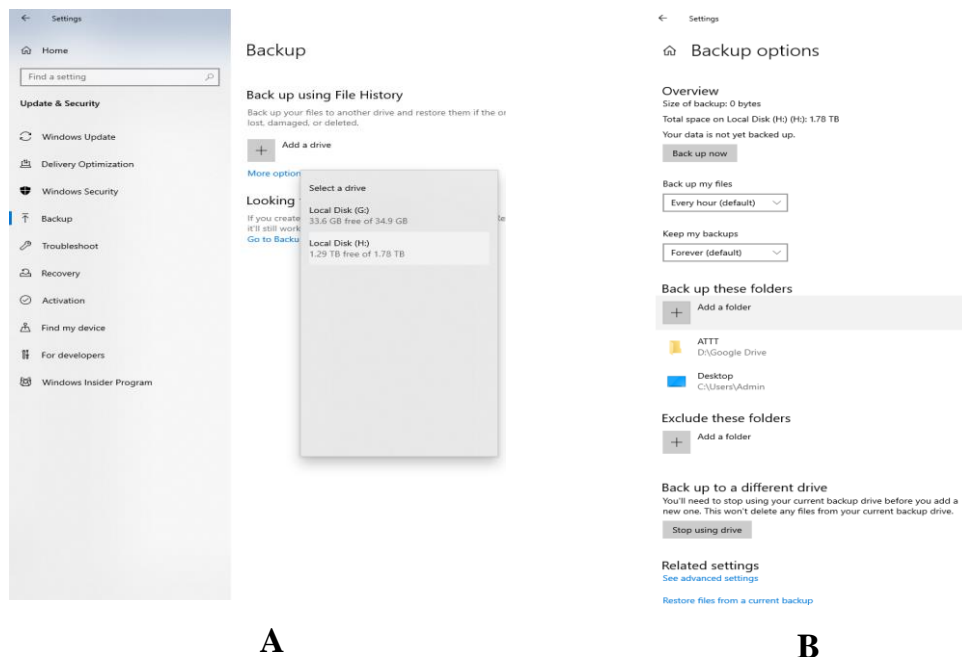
Settings

Home

Find a setting

Update & Security

Windows Update

Delivery Optimization

Windows Security

Backup

Troubleshoot

Recovery

Activation

Find my device

For developers

Windows Insider Program

Backup

Back up using File History

Back up your files to another drive and restore them if the or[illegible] lost, damaged, or deleted.

Add a drive

More option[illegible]

Looking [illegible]

If you create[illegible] it'll still work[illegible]

Go to Backu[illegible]

Select a drive

Local Disk (G:)
33.6 GB free of 34.9 GB

Local Disk (H:)
1.29 TB free of 1.78 TB

A

Settings

Backup options

Overview

Size of backup: 0 bytes

Total space on Local Disk (H:) (H:): 1.78 TB

Your data is not yet backed up.

Back up now

Back up my files

Every hour (default)

Keep my backups

Forever (default)

Back up these folders

Add a folder

ATTT
D:\Google Drive

Desktop
C:\Users\Admin

Exclude these folders

Add a folder

Back up to a different drive

You'll need to stop using your current backup drive before you add a new one. This won't delete any files from your current backup drive.

Stop using drive

Related settings

See advanced settings

Restore files from a current backup

B